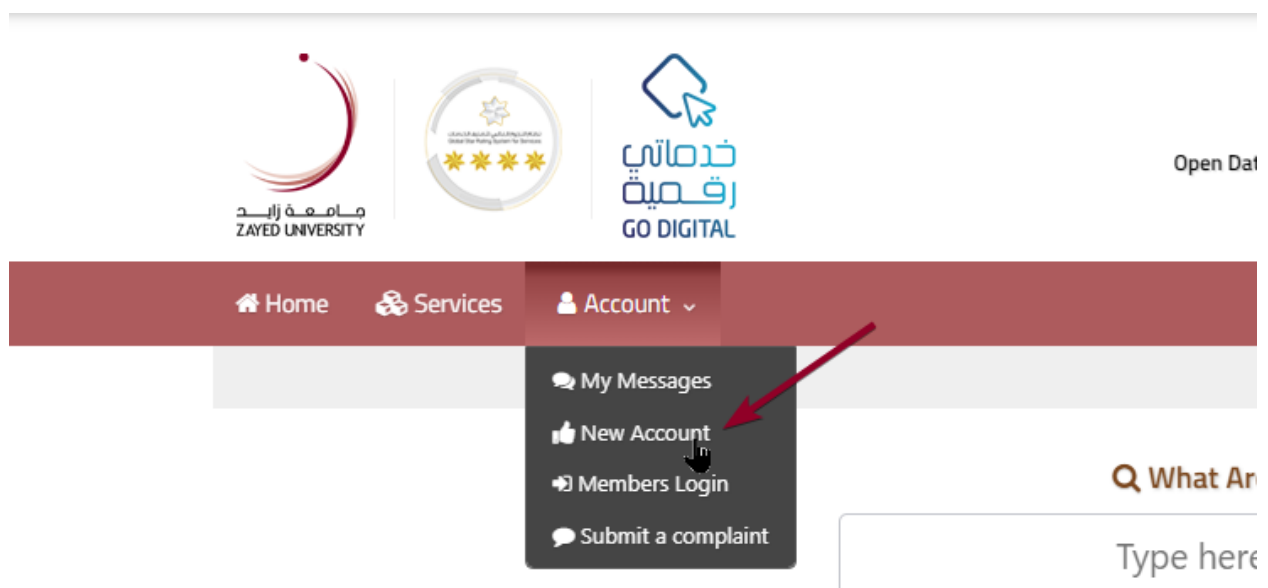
جامعة زايد
ZAYED UNIVERSITY

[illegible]
Global Star Rating System for Services

خدماتي رقمية
GO DIGITAL

Open Dat

Home Services Account

My Messages
New Account
Members Login
Submit a complaint

What Ar

Type here